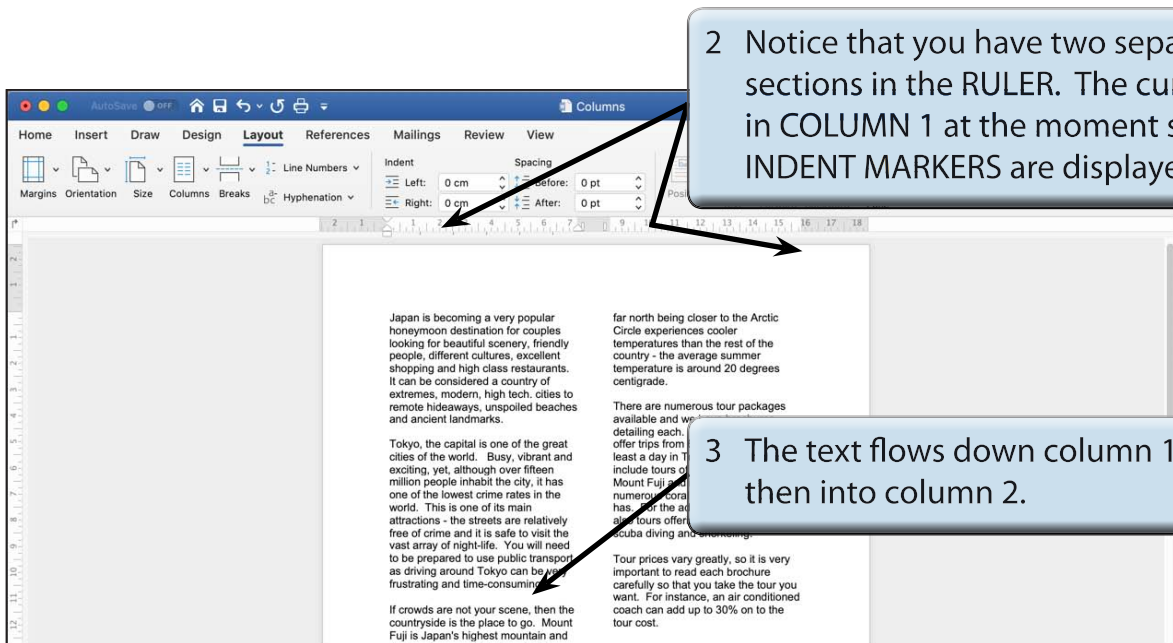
2 Notice that you have two sepa sections in the RULER. The cur in COLUMN 1 at the moment s INDENT MARKERS are displaye

AutoSave OFF

Columns

Home Insert Draw Design Layout References Mailings Review View

Margins Orientation Size Columns Breaks Line Numbers Hyphenation

Indent
Left: 0 cm
Right: 0 cm

Spacing
Before: 0 pt
After: 0 pt

Japan is becoming a very popular honeymoon destination for couples looking for beautiful scenery, friendly people, different cultures, excellent shopping and high class restaurants. It can be considered a country of extremes, modern, high tech. cities to remote hideaways, unspoiled beaches and ancient landmarks.

Tokyo, the capital is one of the great cities of the world. Busy, vibrant and exciting, yet, although over fifteen million people inhabit the city, it has one of the lowest crime rates in the world. This is one of its main attractions - the streets are relatively free of crime and it is safe to visit the vast array of night-life. You will need to be prepared to use public transport as driving around Tokyo can be very frustrating and time-consuming.

If crowds are not your scene, then the countryside is the place to go. Mount Fuji is Japan's highest mountain and

far north being closer to the Arctic Circle experiences cooler temperatures than the rest of the country - the average summer temperature is around 20 degrees centigrade.

There are numerous tour packages available and we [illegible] detailing each. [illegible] offer trips from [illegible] least a day in T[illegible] include tours o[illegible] Mount Fuji a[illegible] numerou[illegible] cora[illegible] has. For the ad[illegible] al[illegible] tours offer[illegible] scuba diving and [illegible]

Tour prices vary greatly, so it is very important to read each brochure carefully so that you take the tour you want. For instance, an air conditioned coach can add up to 30% on to the tour cost.

3 The text flows down column 1 then into column 2.